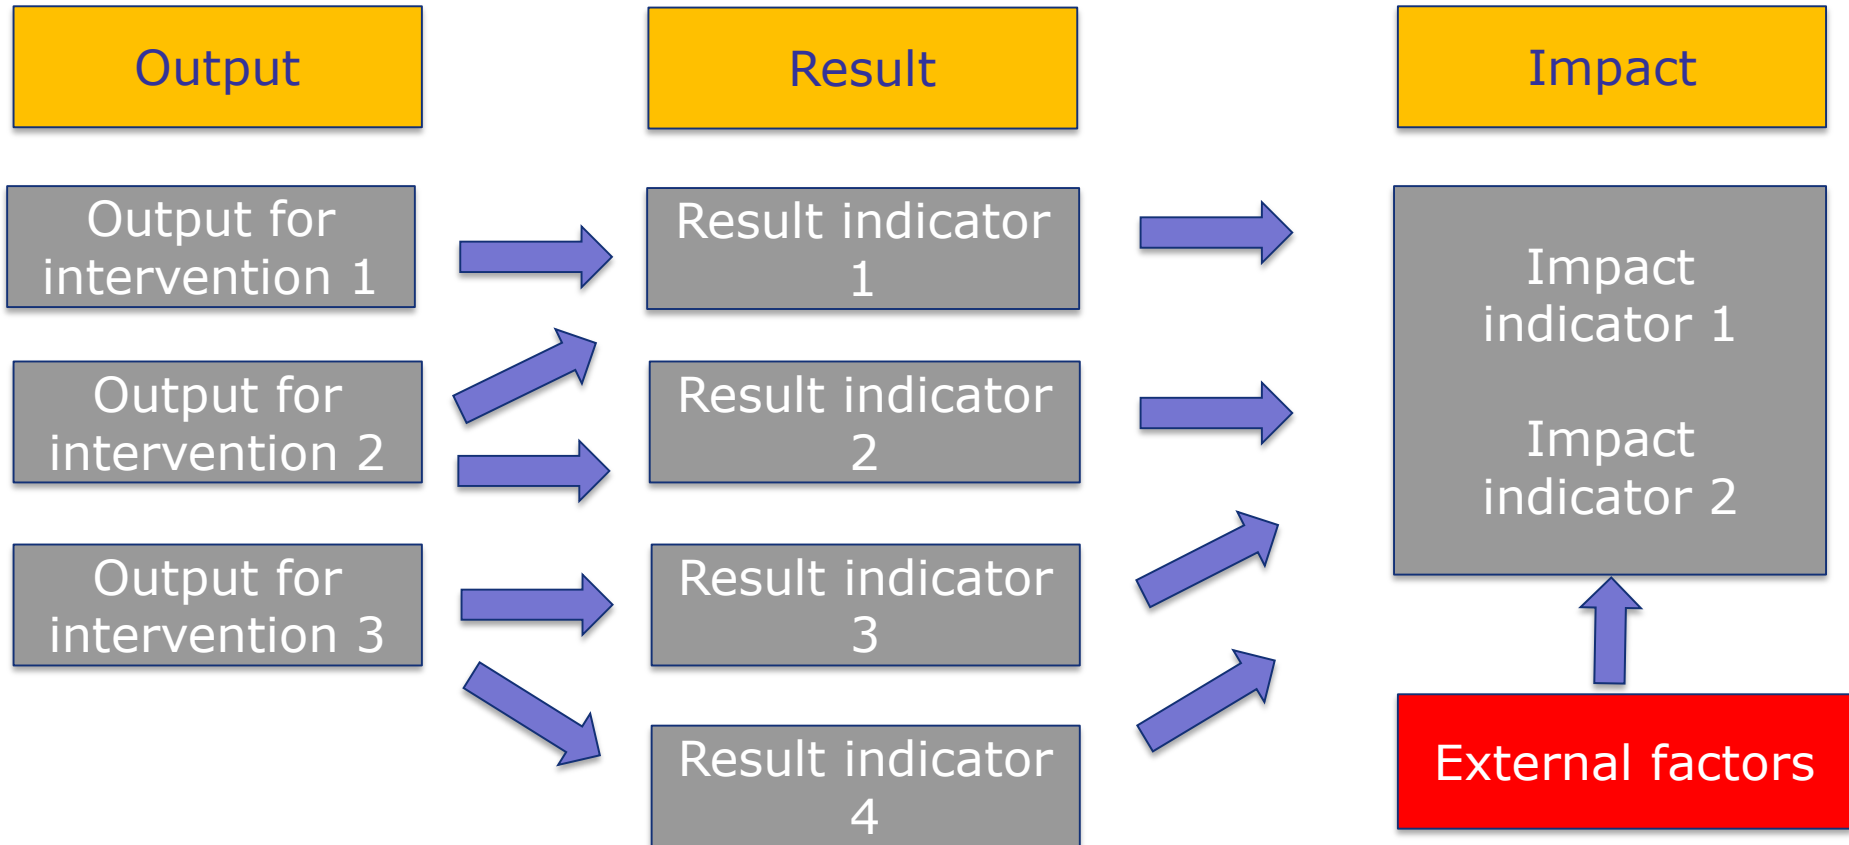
Output

Result

Impact

Output for intervention 1

Output for intervention 2

Output for intervention 3

Result indicator 1

Result indicator 2

Result indicator 3

Result indicator 4

Impact indicator 1

Impact indicator 2

External factors